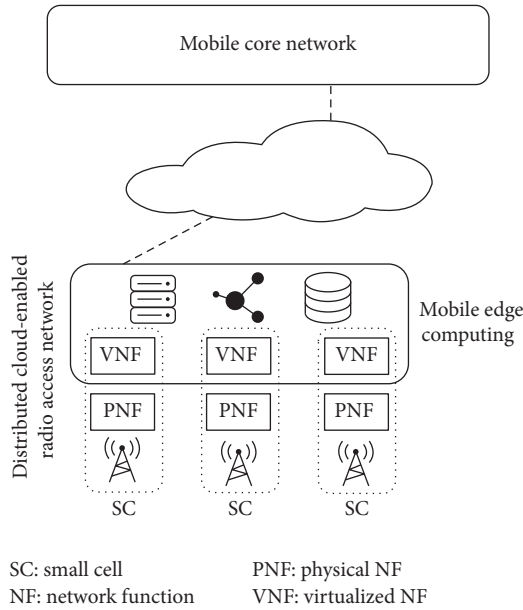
Mobile core network

Distributed cloud-enabled radio access network

Mobile edge computing

VNF
VNF
VNF

PNF
PNF
PNF

SC
SC
SC

SC: small cell
NF: network function

PNF: physical NF
VNF: virtualized NF